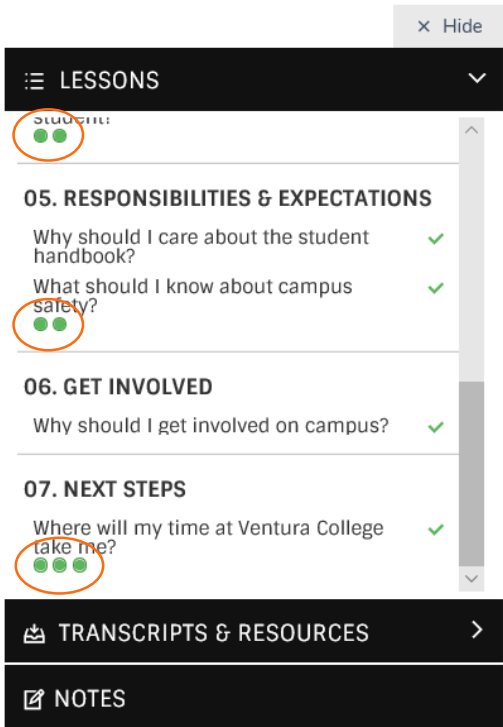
× Hide

LESSONS

student?

05. RESPONSIBILITIES & EXPECTATIONS

Why should I care about the student handbook?

What should I know about campus safety?

06. GET INVOLVED

Why should I get involved on campus?

07. NEXT STEPS

Where will my time at Ventura College take me?

TRANSCRIPTS & RESOURCES

NOTES